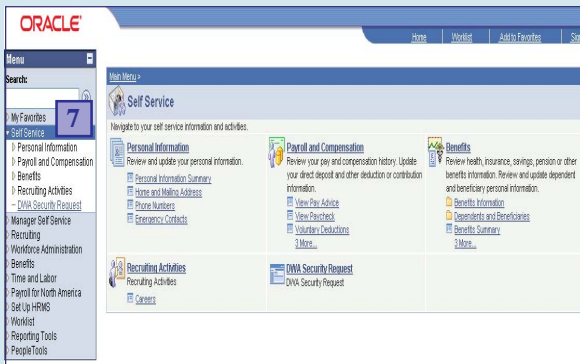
ORACLE

Home | Worklist | Add to Favorites | Sig

Menu
Search:

My Favorites
Self Service
7
Personal Information
Payroll and Compensation
Benefits
Recruiting Activities
– DWA Security Request
Manager Self Service
Recruiting
Workforce Administration
Benefits
Time and Labor
Payroll for North America
Set Up HRMS
Worklist
Reporting Tools
PeopleTools

Main Menu >
Self Service
Navigate to your self service information and activities.

Personal Information
Review and update your personal information.
Personal Information Summary
Home and Mailing Address
Phone Numbers
Emergency Contacts

Payroll and Compensation
Review your pay and compensation history. Update your direct deposit and other deduction or contribution information.
View Pay Advice
View Paycheck
Voluntary Deductions
3 More...

Benefits
Review health, insurance, savings, pension or other benefits information. Review and update dependent and beneficiary personal information.
Benefits Information
Dependents and Beneficiaries
Benefits Summary
3 More...

Recruiting Activities
Recruiting Activities
Careers

DWA Security Request
DWA Security Request